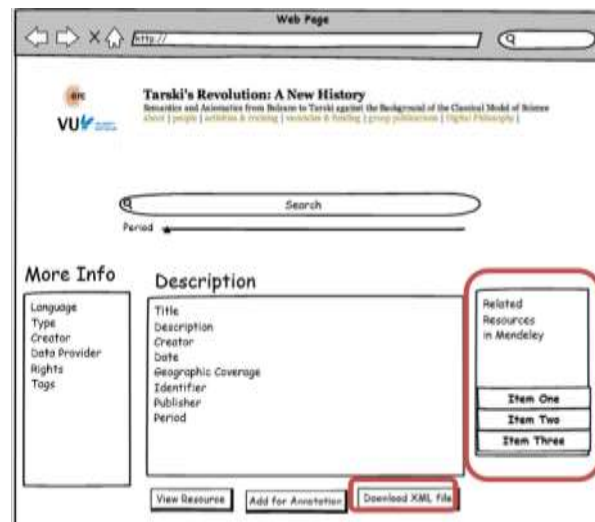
Web Page

http://

erc

VU

Tarski's Revolution: A New History

Semantics and Axiomatics from Bolzano to Tarski against the Background of the Classical Model of Science

about | people | activities & evening | vacancies & funding | group publications | Digital Philosophy |

Search

Period

More Info

Language
Type
Creator
Data Provider
Rights
Tags

Description

Title
Description
Creator
Date
Geographic Coverage
Identifier
Publisher
Period

Related Resources in Mendeley

Item One

Item Two

Item Three

View Resource

Add for Annotation

Download XML File